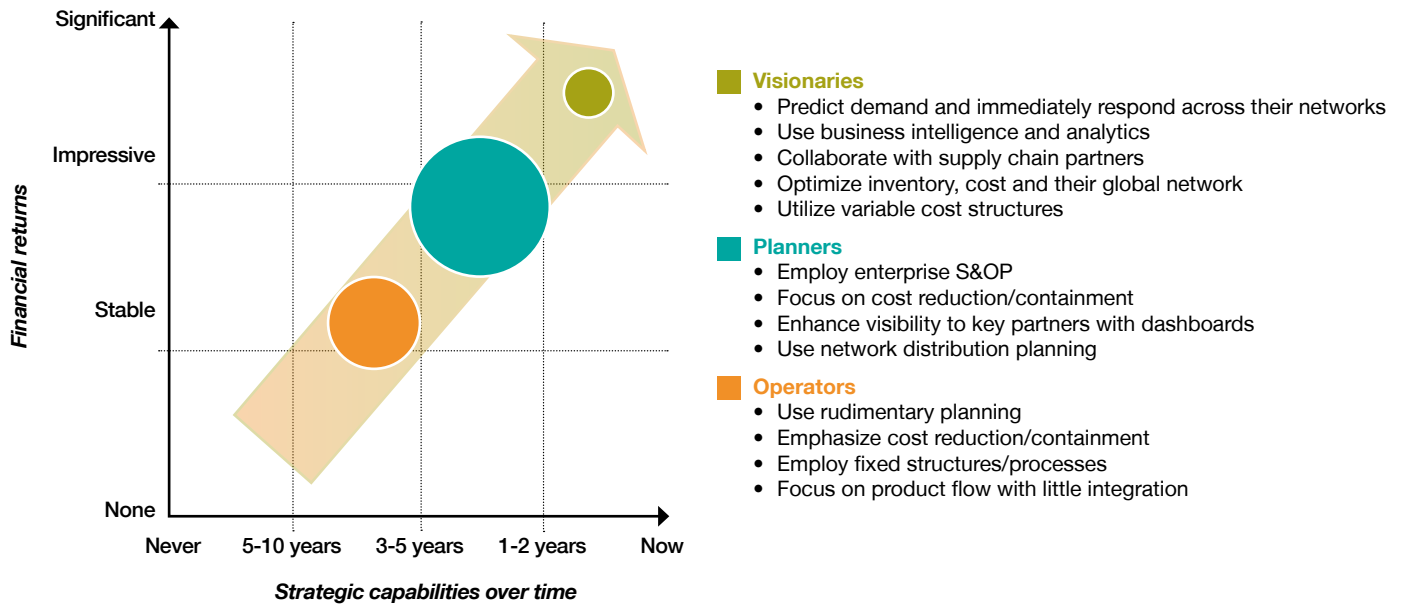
Significant

Impressive

Stable

None

Financial returns

Never 5-10 years 3-5 years 1-2 years Now

Strategic capabilities over time

Visionaries
• Predict demand and immediately respond across their networks
• Use business intelligence and analytics
• Collaborate with supply chain partners
• Optimize inventory, cost and their global network
• Utilize variable cost structures

Planners
• Employ enterprise S&OP
• Focus on cost reduction/containment
• Enhance visibility to key partners with dashboards
• Use network distribution planning

Operators
• Use rudimentary planning
• Emphasize cost reduction/containment
• Employ fixed structures/processes
• Focus on product flow with little integration